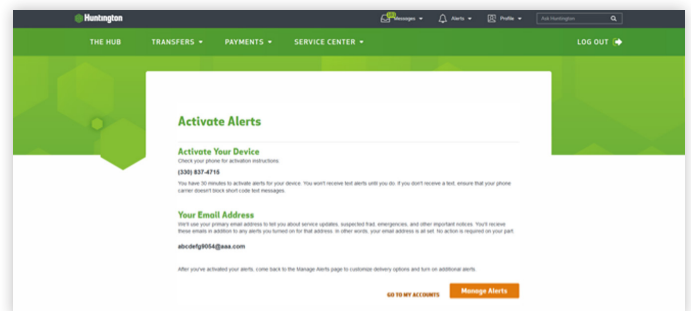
Huntington

Messages Alerts Profile Ask Huntington

THE HUB TRANSFERS PAYMENTS SERVICE CENTER LOG OUT

Activate Alerts

Activate Your Device

Check your phone for activation instructions

(330) 837-4715

You have 30 minutes to activate alerts for your device. You won't receive text alerts until you do. If you don't receive a text, ensure that your phone carrier doesn't block short code text messages.

Your Email Address

We'll use your primary email address to tell you about service updates, suspected fraud, emergencies, and other important notices. You'll receive these emails in addition to any alerts you turned on for that address. In other words, your email address is all set. No action is required on your part.

abcdefg9054@aaa.com

After you've activated your alerts, come back to the Manage Alerts page to customize delivery options and turn on additional alerts.

GO TO MY ACCOUNTS

Manage Alerts